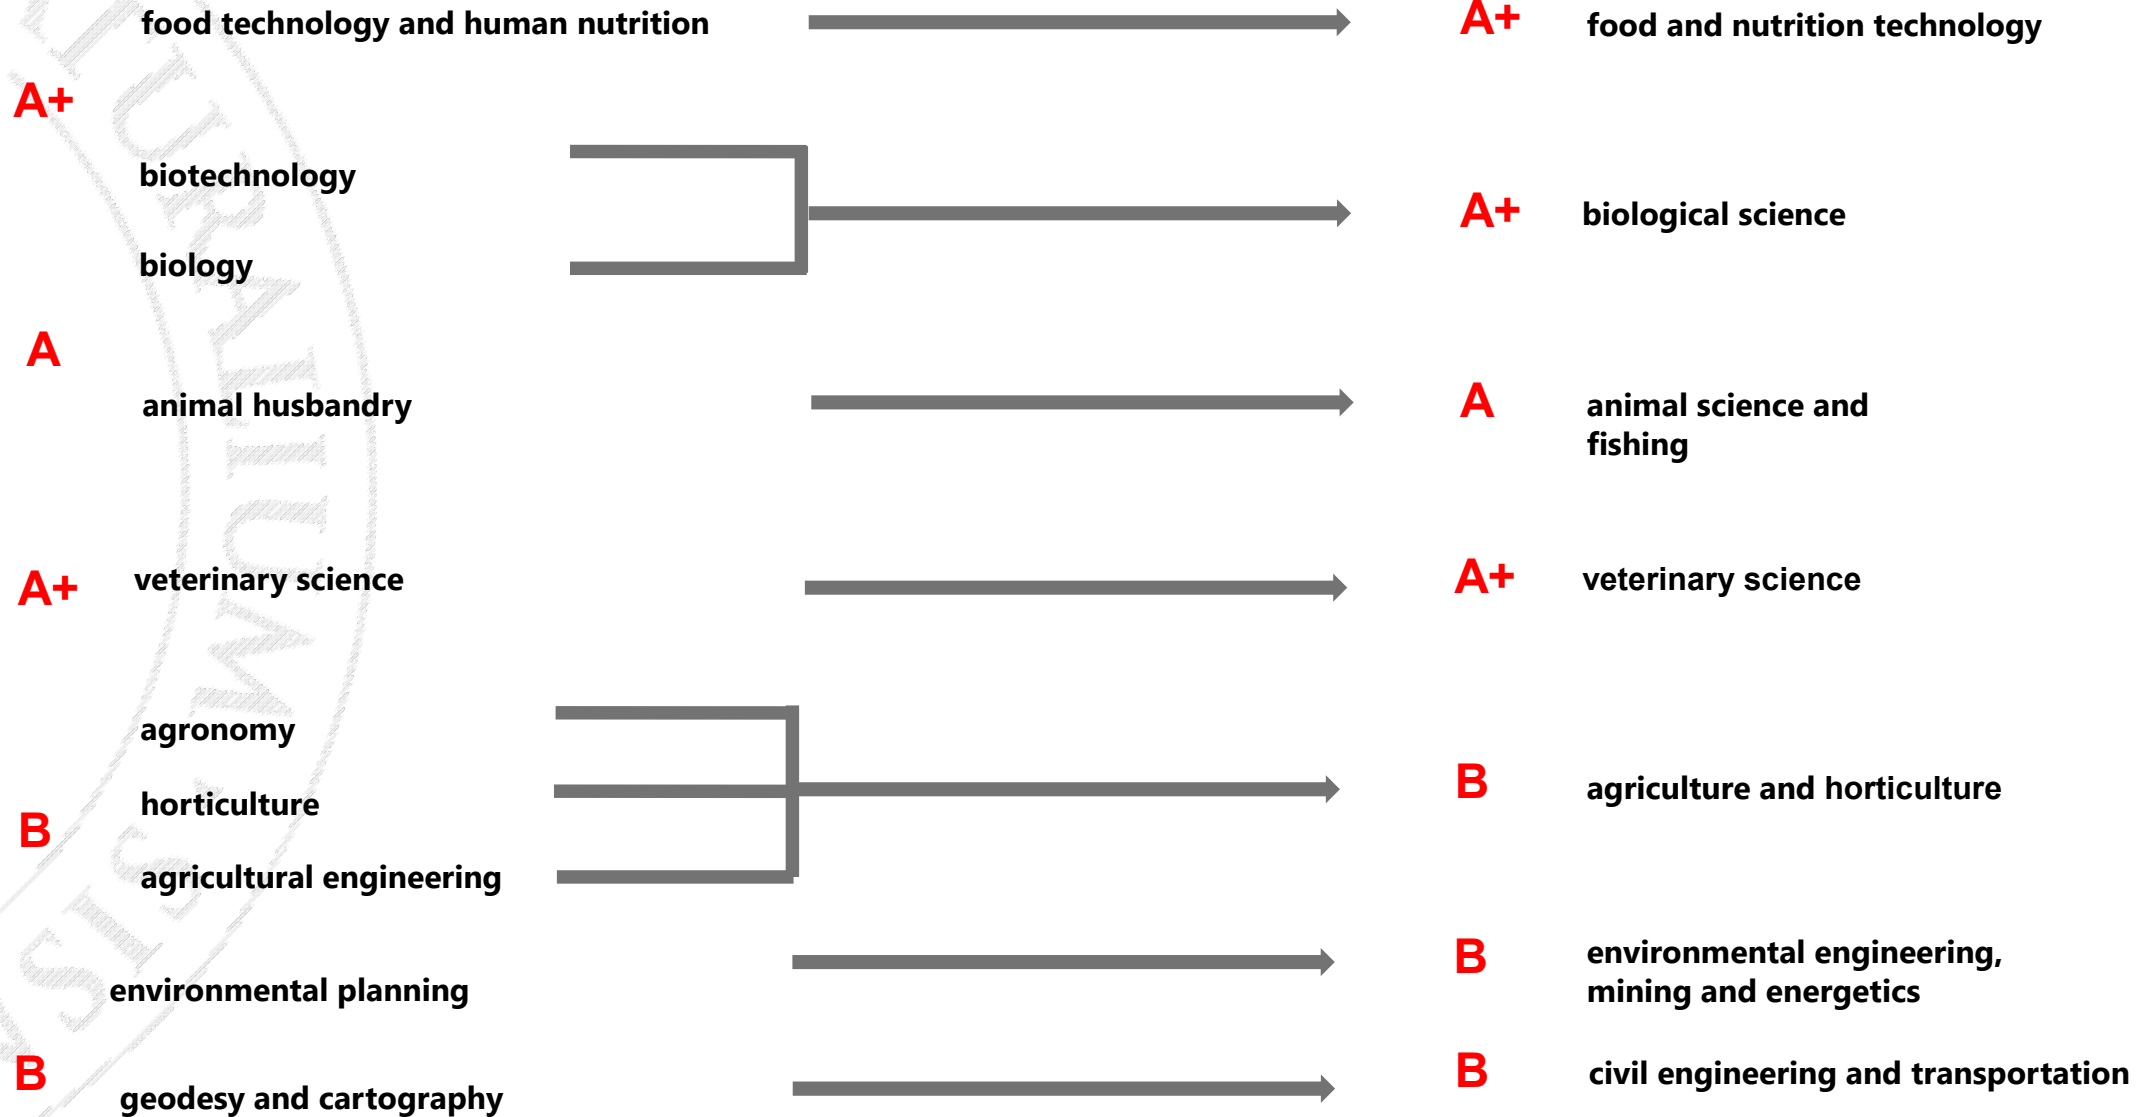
food technology and human nutrition

A+ food and nutrition technology

A+

biotechnology

biology

A+ biological science

A

animal husbandry

A animal science and fishing

A+ veterinary science

A+ veterinary science

agronomy

horticulture

B

agricultural engineering

B agriculture and horticulture

environmental planning

B environmental engineering, mining and energetics

B

geodesy and cartography

B civil engineering and transportation